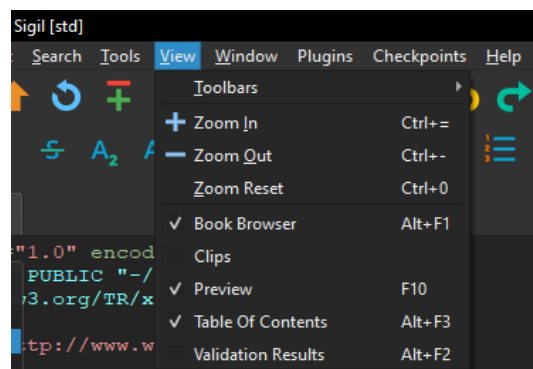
Sigil [std]

Search Tools View Window Plugins Checkpoints Help

Toolbars
Zoom In Ctrl+=
Zoom Out Ctrl+-
Zoom Reset Ctrl+0
✓ Book Browser Alt+F1
Clips
✓ Preview F10
✓ Table Of Contents Alt+F3
Validation Results Alt+F2

$A_2$

"1.0" encod
PUBLIC "-/
w3.org/TR/x
tp://www.w